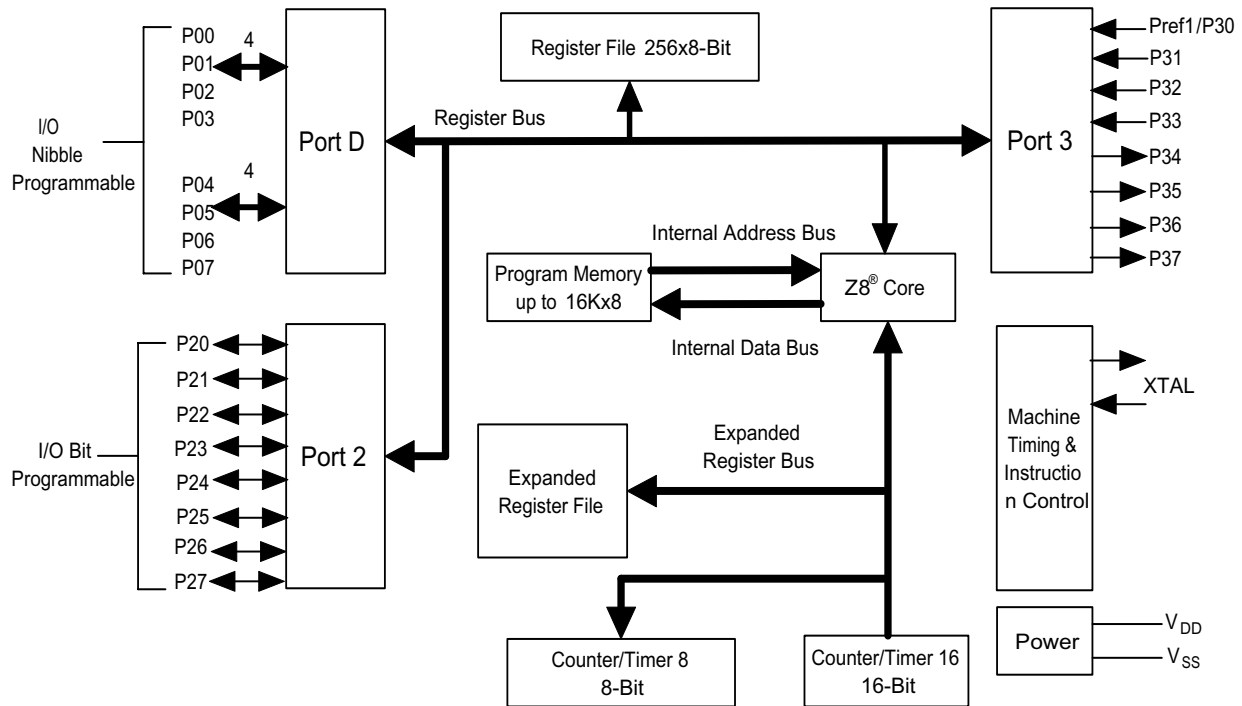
I/O Nibble Programmable

P00
P01
P02
P03
P04
P05
P06
P07

4

4

Port D

Register File 256x8-Bit

Register Bus

Port 3

Pref1/P30
P31
P32
P33
P34
P35
P36
P37

Internal Address Bus

Program Memory up to 16Kx8

Z8® Core

Internal Data Bus

I/O Bit Programmable

P20
P21
P22
P23
P24
P25
P26
P27

Port 2

Expanded Register Bus

Expanded Register File

Machine Timing & Instructio n Control

XTAL

Power

$V_{DD}$
$V_{SS}$

Counter/Timer 8
8-Bit

Counter/Timer 16
16-Bit